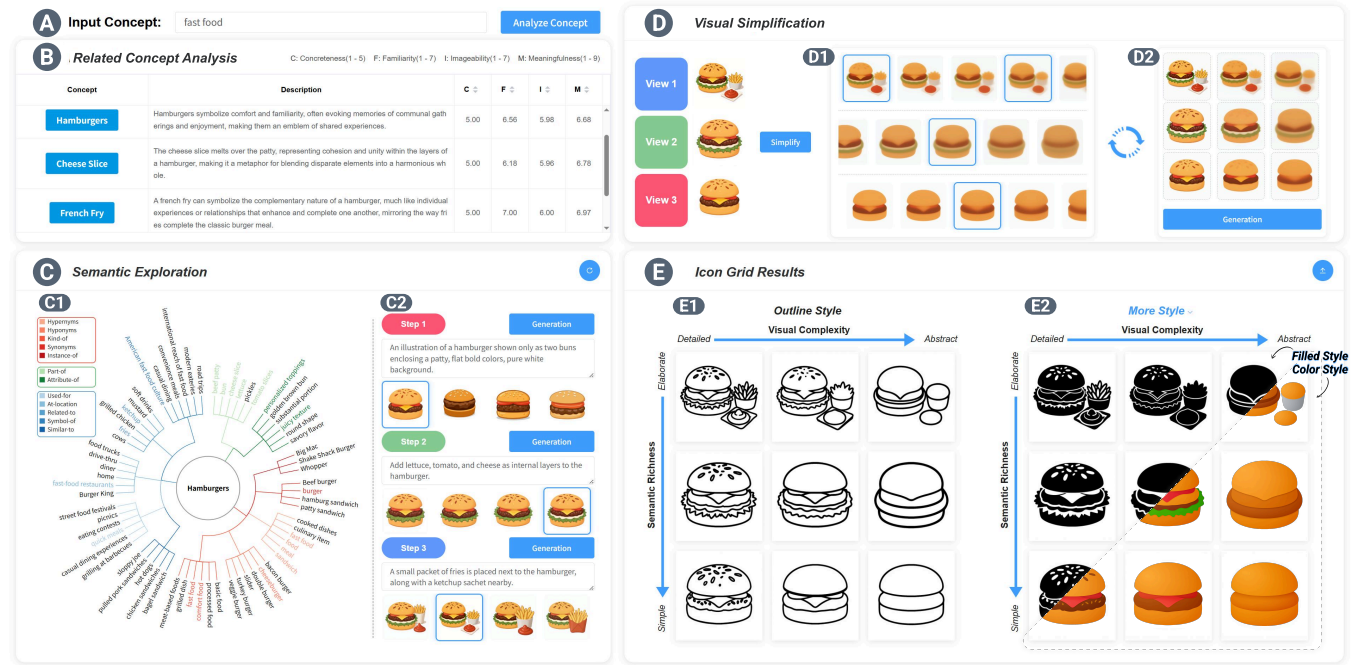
A Input Concept: fast food Analyze Concept

B Related Concept Analysis C: Concreteness(1 - 5) F: Familiarity(1 - 7) I: Imageability(1 - 7) M: Meaningfulness(1 - 9)

| Concept | Description | C | F | I | M |
|---|---|---|---|---|---|
| Hamburgers | Hamburgers symbolize comfort and familiarity, often evoking memories of communal gatherings and enjoyment, making them an emblem of shared experiences. | 5.00 | 6.56 | 5.98 | 6.68 |
| Cheese Slice | The cheese slice melts over the patty, representing cohesion and unity within the layers of a hamburger, making it a metaphor for blending disparate elements into a harmonious whle. | 5.00 | 6.18 | 5.96 | 6.86 |
| French Fry | A french fry can symbolize the complementary nature of a hamburger, much like individual experiences or relationships that enhance and complete one another, mirroring the way fries complete the classic burger meal. | 5.00 | 7.00 | 6.00 | 6.97 |

C Semantic Exploration

C1

Hypernyms
Hyponyms
Kind-of
Synonyms
Instance-of

Part-of
Attribute-of

Used-for
At-location
Related-to
Symbol-of
Similar-to

Hamburgers

international reach of fast food, American fast food culture, modern eateries, convenience meals, casual dining, mad trips, beef patty, bun, sesame seed, cheese slice, lettuce, pickles, personalized toppings, golden brown bun, substantial portion, juicy texture, round shape, savory flavor, Big Mac, Shake Shack Burger, Whopper, Beef burger, burger, hamburg sandwich, patty sandwich, cooked dishes, culinary item, food, dish, meat, bacon burger, double burger, cheese burger, turkey burger, veggie burger, slider, basic food, processed food, comfort food, grilled food, meat-based foods, bagel sandwiches, chicken sandwiches, pulled pork sandwiches, sloppy joe, grilling at barbecues, casual dining experiences, quick meals, eating contests, picnics, street food festivals, Burger King, fast-food restaurants, home, diner, drive-thru, food trucks, cows, fields, grilled chicken, kitchens, mustard, soft drinks

C2

Step 1 Generation
An illustration of a hamburger shown only as two buns enclosing a patty, flat bold colors, pure white background.

Step 2 Generation
Add lettuce, tomato, and cheese as internal layers to the hamburger.

Step 3 Generation
A small packet of fries is placed next to the hamburger, along with a ketchup sachet nearby.

D Visual Simplification

View 1
View 2
View 3
Simplify
D1
D2
Generation

E Icon Grid Results

E1 Outline Style
Detailed Visual Complexity Abstract
Elaborate
Semantic Richness
Simple

E2 More Style
Detailed Visual Complexity Abstract
Elaborate
Semantic Richness
Simple
Filled Style
Color Style